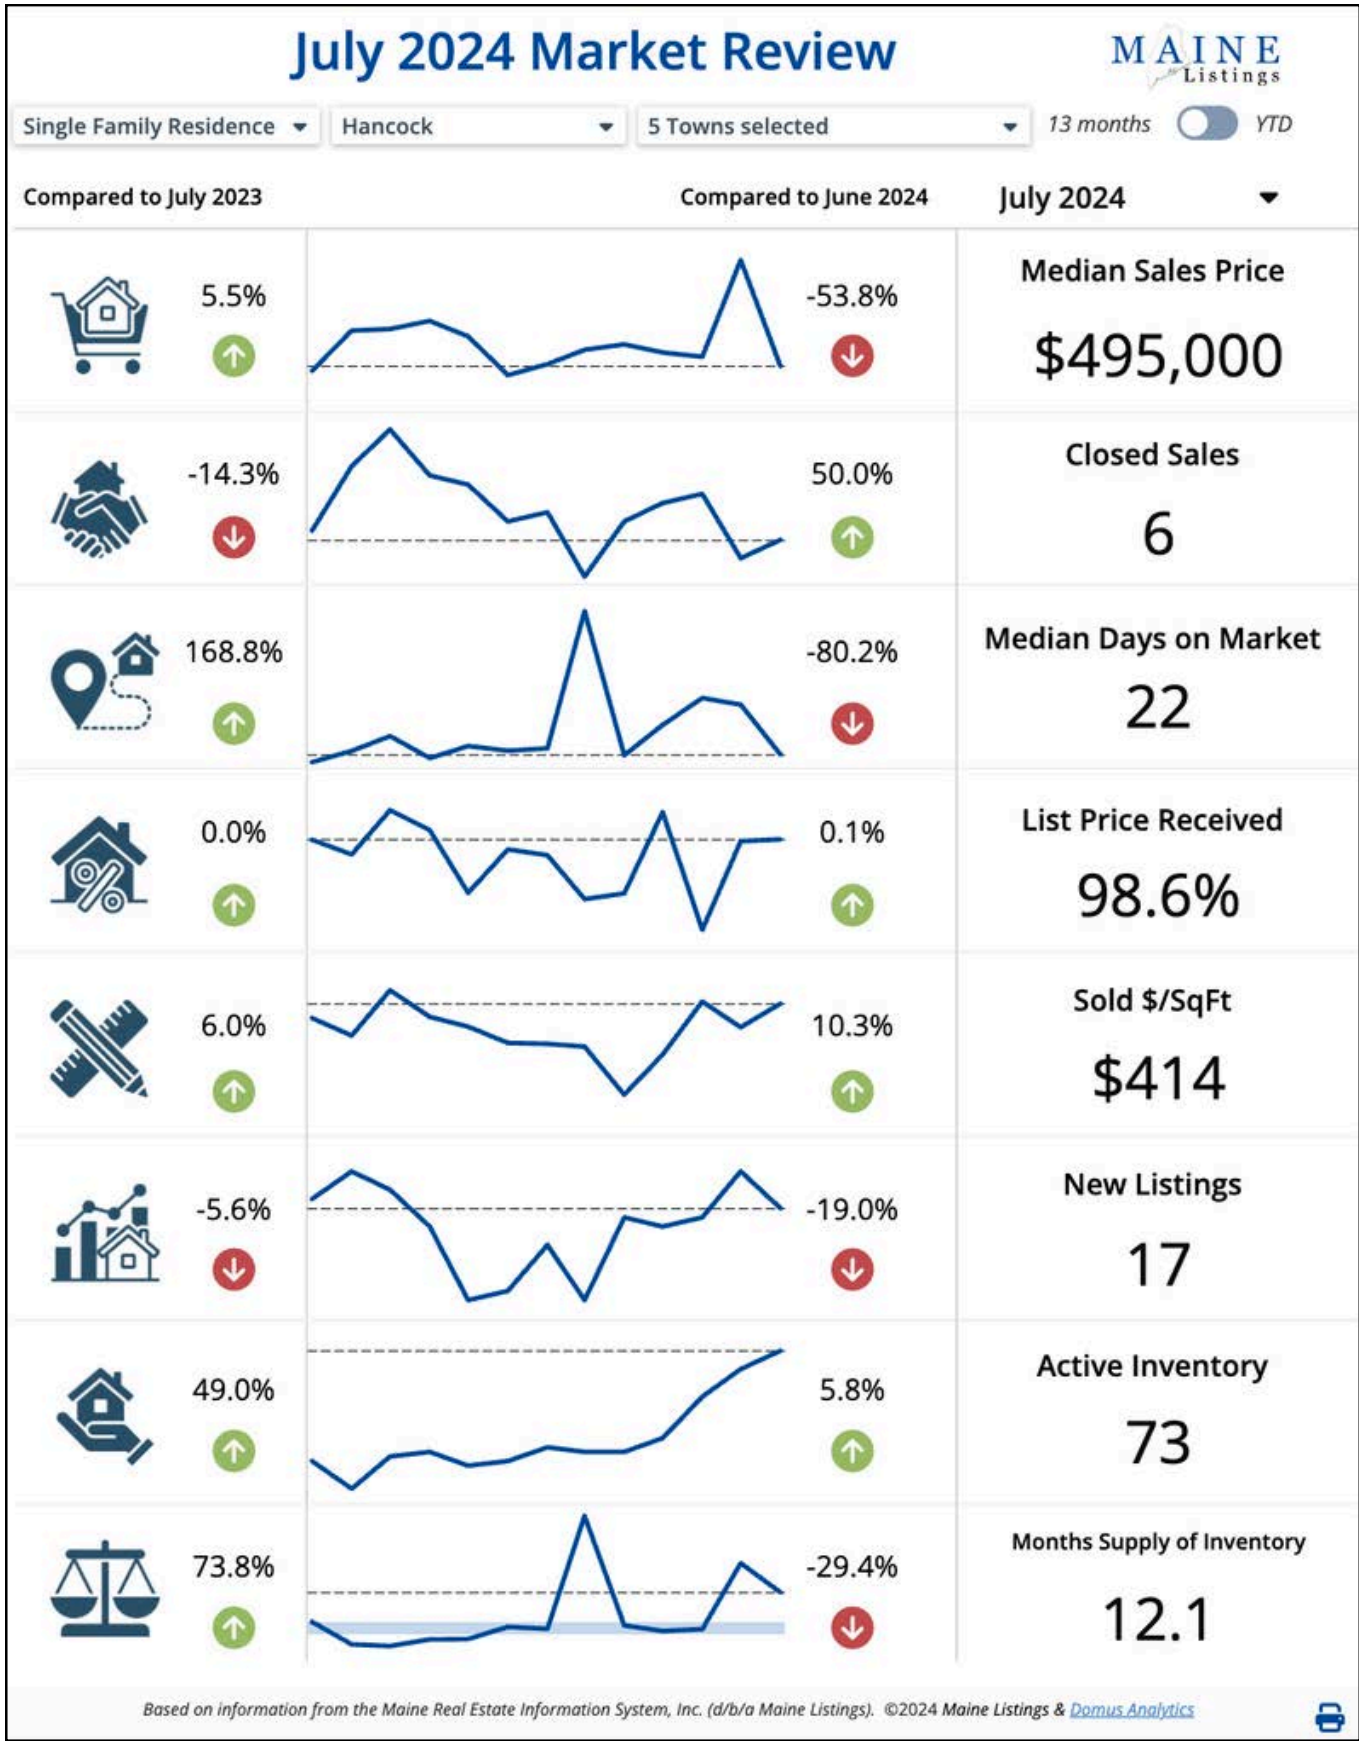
July 2024 Market Review

MAINE Listings

Single Family Residence
Hancock
5 Towns selected
13 months YTD

Compared to July 2023
Compared to June 2024
July 2024

5.5%
-53.8%
Median Sales Price
$495,000

-14.3%
50.0%
Closed Sales
6

168.8%
-80.2%
Median Days on Market
22

0.0%
0.1%
List Price Received
98.6%

6.0%
10.3%
Sold $/SqFt
$414

-5.6%
-19.0%
New Listings
17

49.0%
5.8%
Active Inventory
73

73.8%
-29.4%
Months Supply of Inventory
12.1

Based on information from the Maine Real Estate Information System, Inc. (d/b/a Maine Listings). ©2024 Maine Listings & Domus Analytics